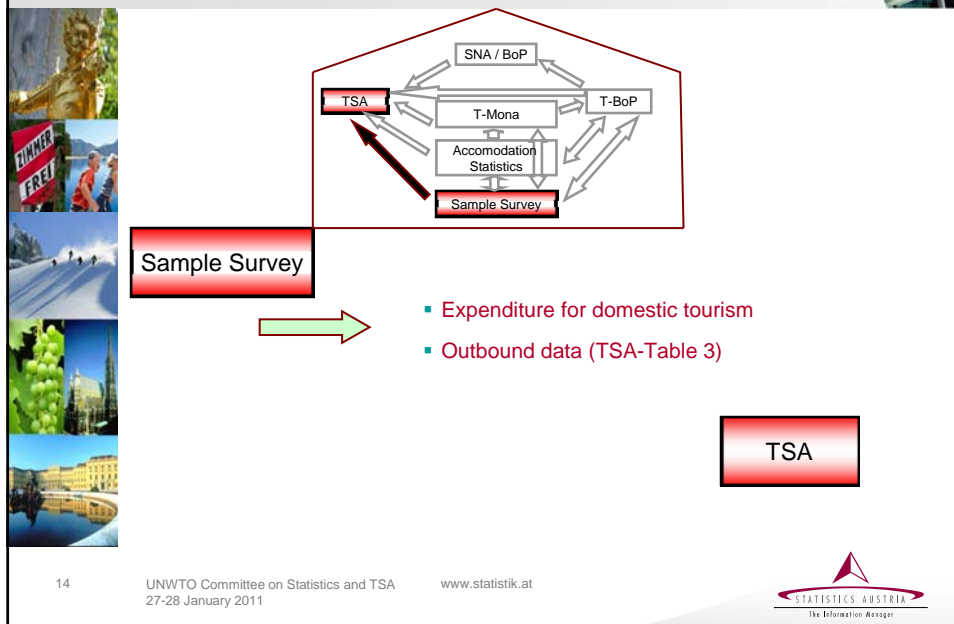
ZIMMER FREI

SNA / BoP

TSA

T-Mona

T-BoP

Accomodation Statistics

Sample Survey

Sample Survey

- Expenditure for domestic tourism
- Outbound data (TSA-Table 3)

TSA

14

UNWTO Committee on Statistics and TSA
27-28 January 2011

www.statistik.at

STATISTICS AUSTRIA
The Information Manager